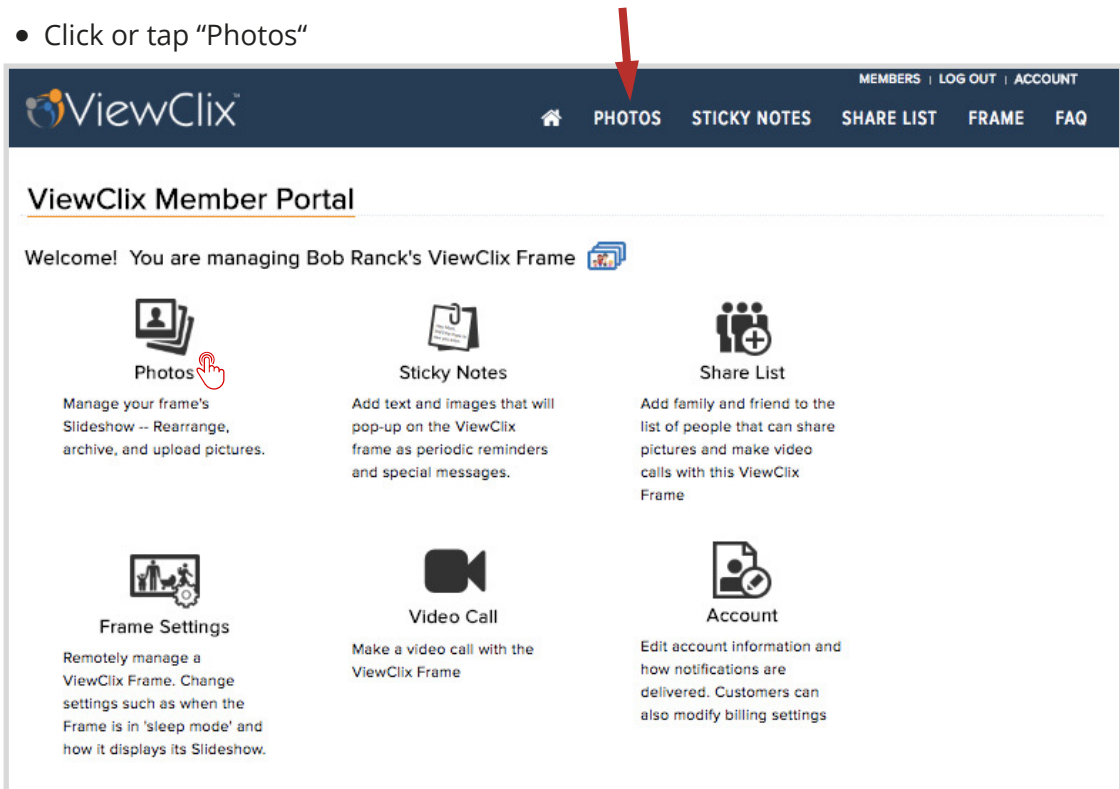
• Click or tap “Photos“

ViewClix™

MEMBERS | LOG OUT | ACCOUNT

PHOTOS STICKY NOTES SHARE LIST FRAME FAQ

ViewClix Member Portal

Welcome! You are managing Bob Ranck's ViewClix Frame

Photos
Manage your frame's Slideshow -- Rearrange, archive, and upload pictures.

Sticky Notes
Add text and images that will pop-up on the ViewClix frame as periodic reminders and special messages.

Share List
Add family and friend to the list of people that can share pictures and make video calls with this ViewClix Frame

Frame Settings
Remotely manage a ViewClix Frame. Change settings such as when the Frame is in 'sleep mode' and how it displays its Slideshow.

Video Call
Make a video call with the ViewClix Frame

Account
Edit account information and how notifications are delivered. Customers can also modify billing settings